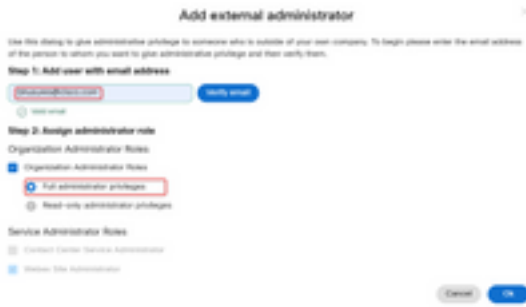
Add external administrator

Use this dialog to give administrative privilege to someone who is outside of your own company. To begin please enter the email address of the person to whom you want to give administrative privilege and then verify them.

Step 1: Add user with email address

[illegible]@cisco.com

Verify email

Valid email

Step 2: Assign administrator role

Organization Administrator Roles

Organization Administrator Roles

Full administrator privileges

Read-only administrator privileges

Service Administrator Roles

Contact Center Service Administrator

Webex Site Administrator

Cancel

Ok